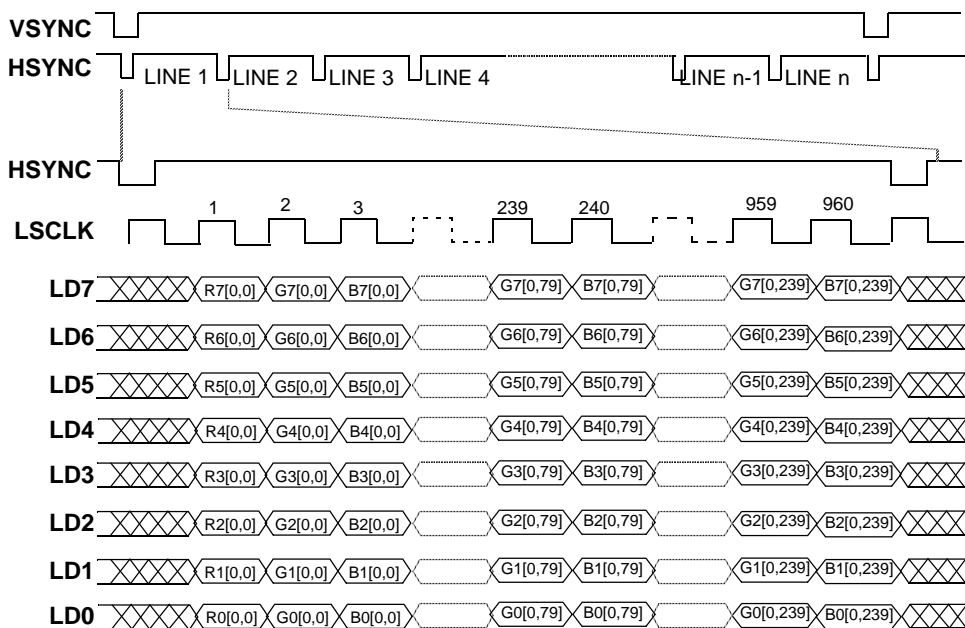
VSYNC

HSYNC LINE 1 LINE 2 LINE 3 LINE 4 LINE n-1 LINE n

HSYNC

LSCLK 1 2 3 239 240 959 960

LD7 R7[0,0] G7[0,0] B7[0,0] G7[0,79] B7[0,79] G7[0,239] B7[0,239]

LD6 R6[0,0] G6[0,0] B6[0,0] G6[0,79] B6[0,79] G6[0,239] B6[0,239]

LD5 R5[0,0] G5[0,0] B5[0,0] G5[0,79] B5[0,79] G5[0,239] B5[0,239]

LD4 R4[0,0] G4[0,0] B4[0,0] G4[0,79] B4[0,79] G4[0,239] B4[0,239]

LD3 R3[0,0] G3[0,0] B3[0,0] G3[0,79] B3[0,79] G3[0,239] B3[0,239]

LD2 R2[0,0] G2[0,0] B2[0,0] G2[0,79] B2[0,79] G2[0,239] B2[0,239]

LD1 R1[0,0] G1[0,0] B1[0,0] G1[0,79] B1[0,79] G1[0,239] B1[0,239]

LD0 R0[0,0] G0[0,0] B0[0,0] G0[0,79] B0[0,79] G0[0,239] B0[0,239]